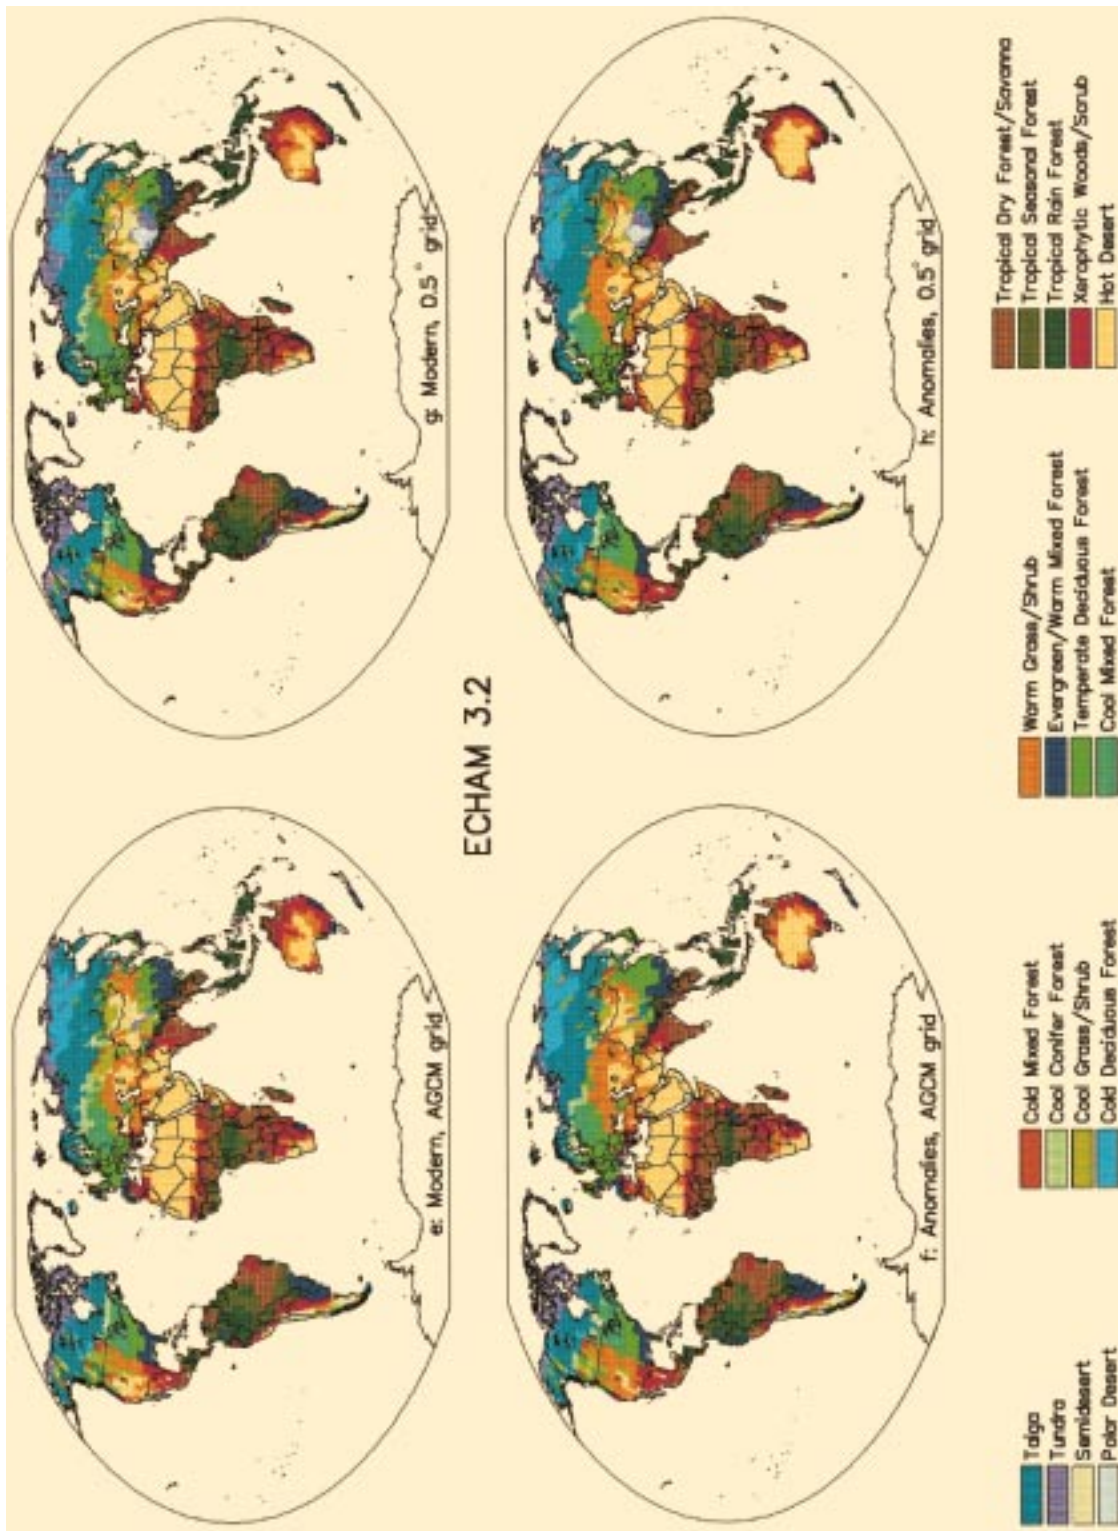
ECHAM 3.2

e: Modern, AGCM grid

g: Modern, 0.5° grid

f: Anomalies, AGCM grid

h: Anomalies, 0.5° grid

Taiga
Tundra
Semidesert
Polar Desert

Cold Mixed Forest
Cool Conifer Forest
Cool Grass/Shrub
Cold Deciduous Forest

Warm Grass/Shrub
Evergreen/Warm Mixed Forest
Temperate Deciduous Forest
Cool Mixed Forest

Tropical Dry Forest/Savanna
Tropical Seasonal Forest
Tropical Rain Forest
Xerophytic Woods/Scrub
Hot Desert